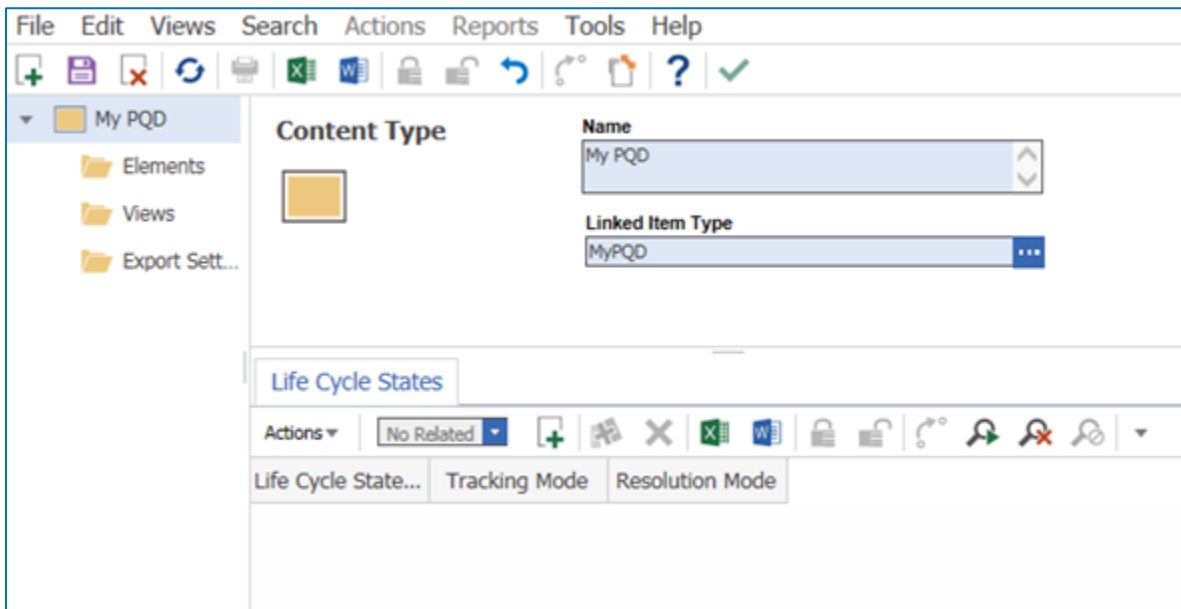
File Edit Views Search Actions Reports Tools Help

?

My PQD

Elements

Views

Export Sett...

Content Type

Name

My PQD

Linked Item Type

MyPQD

...

Life Cycle States

Actions

No Related

| Life Cycle State... | Tracking Mode | Resolution Mode |
|---|---|---|